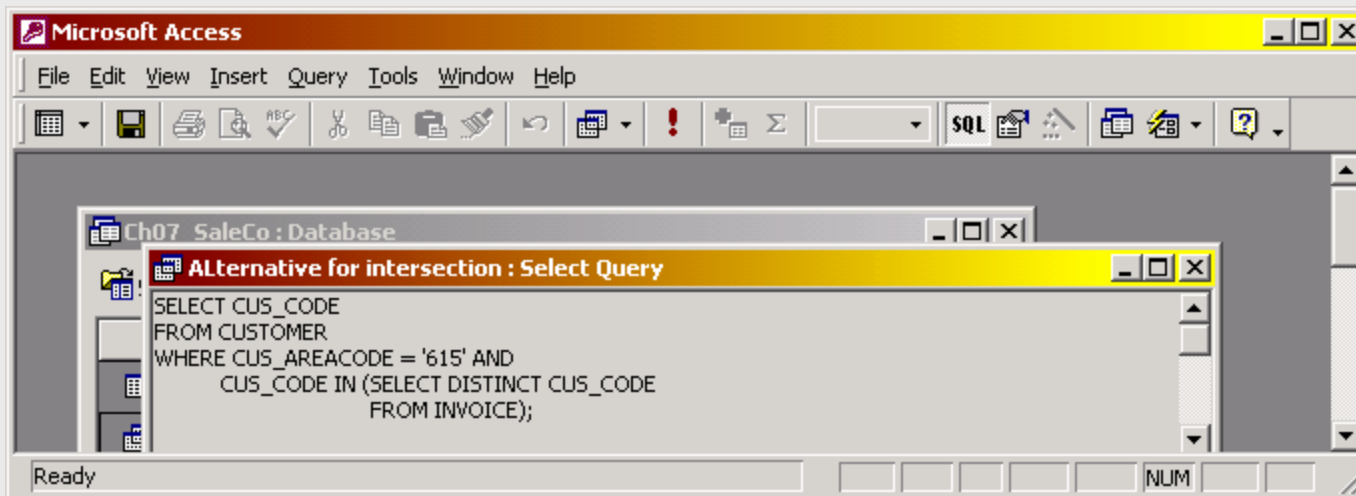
Microsoft Access

File Edit View Insert Query Tools Window Help

SQL

Ch07_SaleCo : Database

ALternative for intersection : Select Query

SELECT CUS_CODE
FROM CUSTOMER
WHERE CUS_AREACODE = '615' AND
CUS_CODE IN (SELECT DISTINCT CUS_CODE
FROM INVOICE);

Ready

NUM